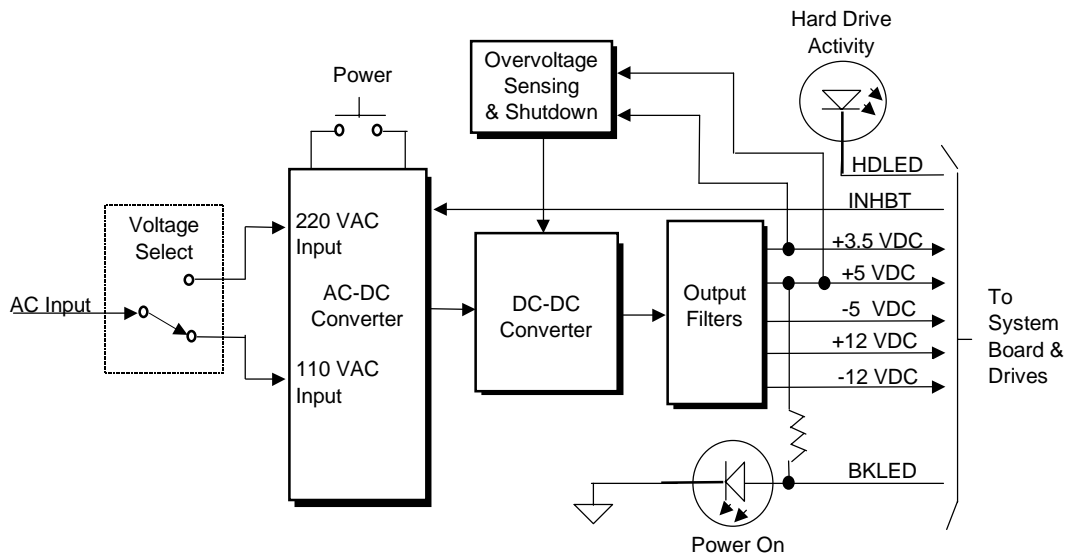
Hard Drive Activity

Power

Overvoltage Sensing & Shutdown

HDLED

INHBT

Voltage Select

220 VAC Input

AC Input

AC-DC Converter

110 VAC Input

DC-DC Converter

Output Filters

+3.5 VDC

+5 VDC

-5 VDC

+12 VDC

-12 VDC

To System Board & Drives

BKLED

Power On